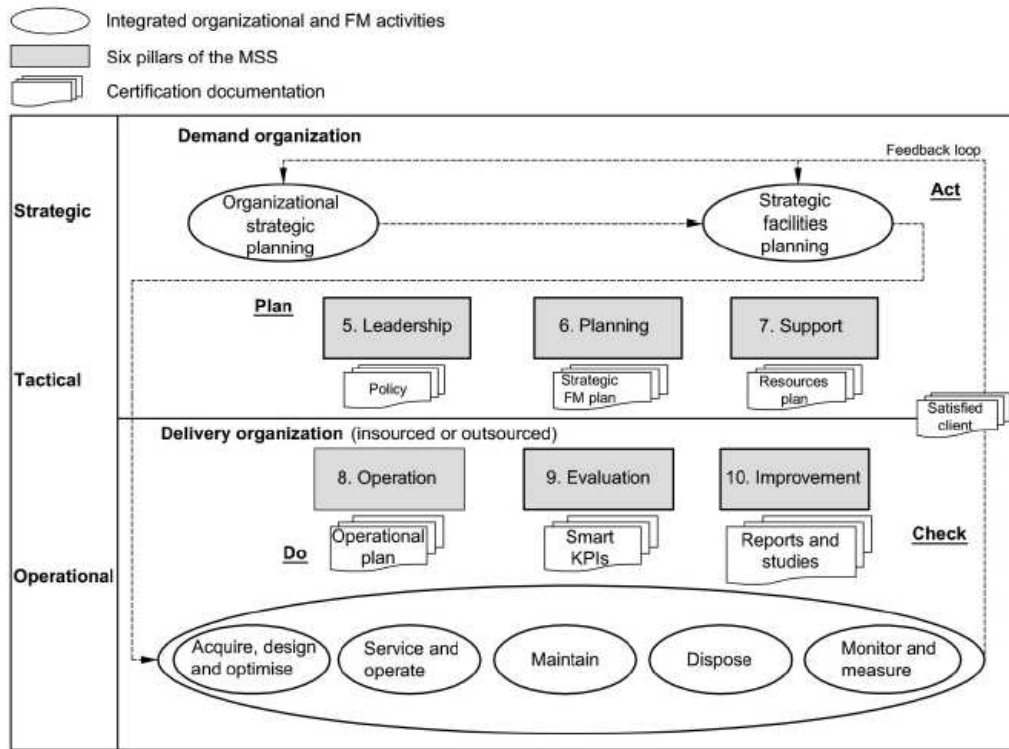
Integrated organizational and FM activities

Six pillars of the MSS

Certification documentation

Demand organization

Feedback loop

Strategic

Organizational strategic planning

Strategic facilities planning

Act

Plan

5. Leadership

6. Planning

7. Support

Tactical

Policy

Strategic FM plan

Resources plan

Satisfied client

Delivery organization (insourced or outsourced)

8. Operation

9. Evaluation

10. Improvement

Do

Operational plan

Smart KPIs

Reports and studies

Check

Operational

Acquire, design and optimise

Service and operate

Maintain

Dispose

Monitor and measure